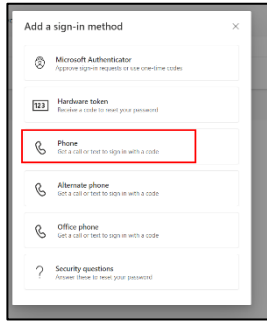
Add a sign-in method

×

Microsoft Authenticator
Approve sign-in requests or use one-time codes

123

Hardware token
Receive a code to reset your password

Phone
Get a call or text to sign in with a code

Alternate phone
Get a call or text to sign in with a code

Office phone
Get a call or text to sign in with a code

?

Security questions
Answer these to reset your password